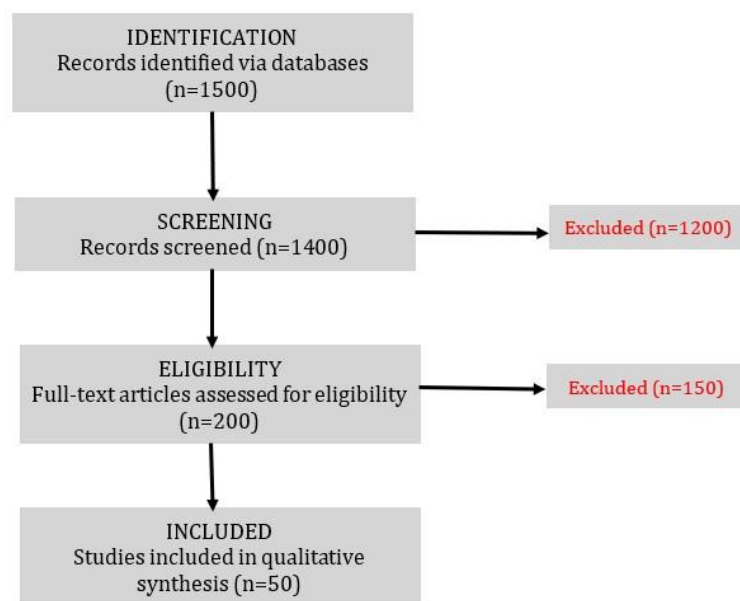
IDENTIFICATION
Records identified via databases
(n=1500)

SCREENING
Records screened (n=1400)

Excluded (n=1200)

ELIGIBILITY
Full-text articles assessed for eligibility
(n=200)

Excluded (n=150)

INCLUDED
Studies included in qualitative synthesis (n=50)